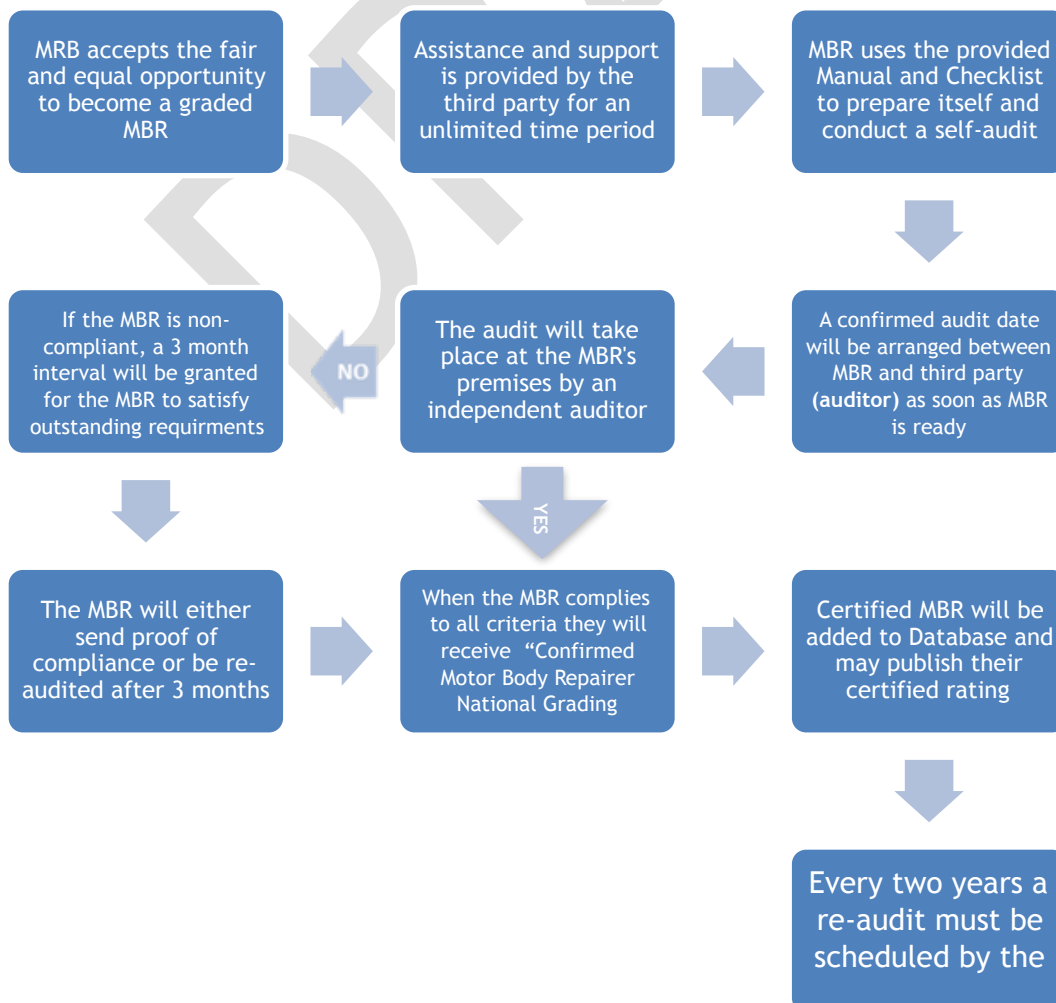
MRB accepts the fair and equal opportunity to become a graded MBR

Assistance and support is provided by the third party for an unlimited time period

MBR uses the provided Manual and Checklist to prepare itself and conduct a self-audit

A confirmed audit date will be arranged between MBR and third party **(auditor)** as soon as MBR is ready

The audit will take place at the MBR's premises by an independent auditor

NO

If the MBR is non-compliant, a 3 month interval will be granted for the MBR to satisfy outstanding requirments

YES

The MBR will either send proof of compliance or be re-audited after 3 months

When the MBR complies to all criteria they will receive "Confirmed Motor Body Repairer National Grading

Certified MBR will be added to Database and may publish their certified rating

Every two years a re-audit must be scheduled by the